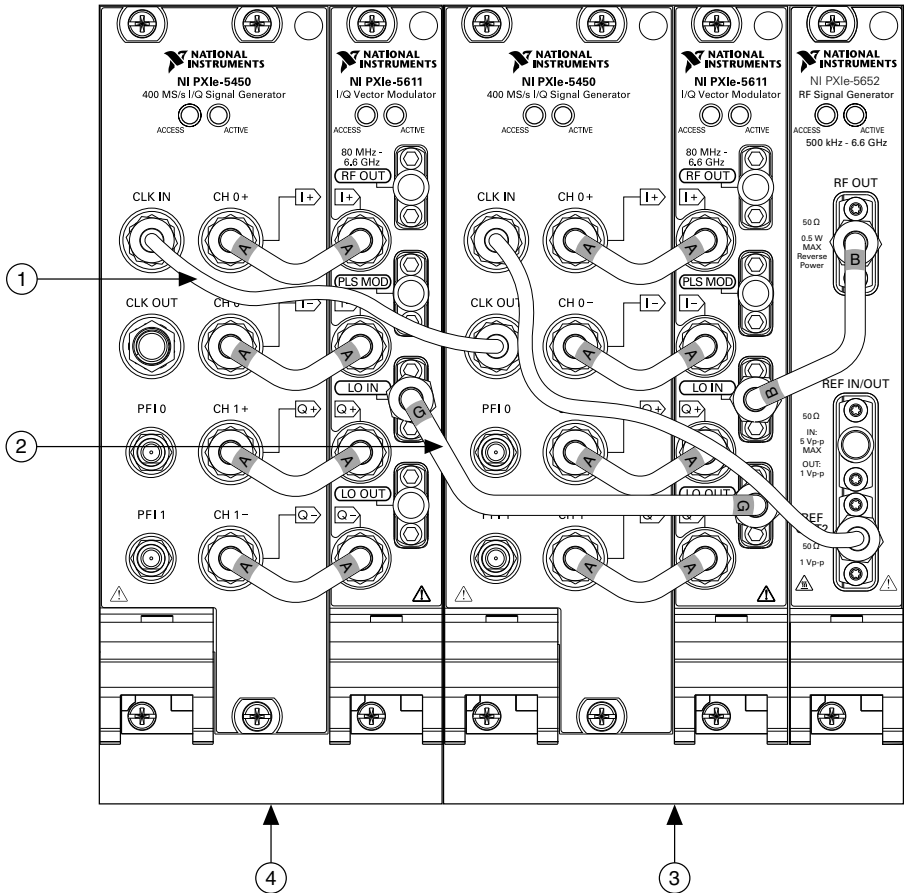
NATIONAL INSTRUMENTS
NI PXIe-5450
400 MS/s I/Q Signal Generator
ACCESS ACTIVE

NATIONAL INSTRUMENTS
NI PXIe-5611
I/Q Vector Modulator
ACCESS ACTIVE

NATIONAL INSTRUMENTS
NI PXIe-5450
400 MS/s I/Q Signal Generator
ACCESS ACTIVE

NATIONAL INSTRUMENTS
NI PXIe-5611
I/Q Vector Modulator
ACCESS ACTIVE

NATIONAL INSTRUMENTS
NI PXIe-5652
RF Signal Generator
ACCESS ACTIVE
500 kHz - 6.6 GHz

CLK IN
CH 0+
I+
A
A
80 MHz - 6.6 GHz
RF OUT
I+

CLK IN
CH 0+
I+
A
80 MHz - 6.6 GHz
RF OUT
I+

RF OUT
50 Ω
0.5 W MAX Reverse Power
B

1

CLK OUT
CH 0
I–
A
A
PLS MOD
I–

CLK OUT
CH 0–
I–
A
PLS MOD
I–

LO IN
G

LO IN
B
REF IN/OUT
50 Ω
IN: 5 Vp-p MAX
OUT: 1 Vp-p

PFI 0
CH 1+
Q+
A
A
Q+

2

PFI 0
Q+
A

LO OUT
Q–
LO OUT
G
REF
50 Ω
1 Vp-p

PFI 1
CH 1–
Q–
A
A

A
A

4

3